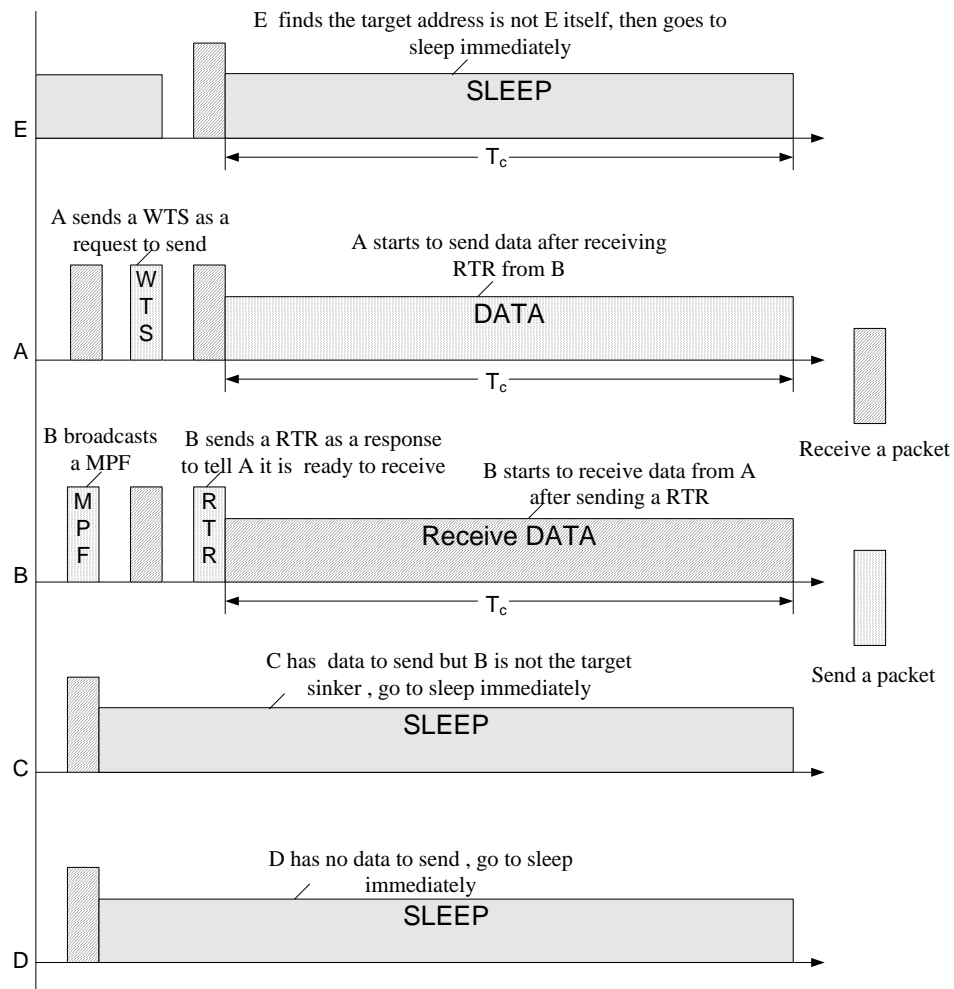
E finds the target address is not E itself, then goes to sleep immediately

SLEEP

E

$T_c$

A sends a WTS as a request to send

A starts to send data after receiving RTR from B

W
T
S

DATA

A

$T_c$

Receive a packet

B broadcasts a MPF

B sends a RTR as a response to tell A it is ready to receive

B starts to receive data from A after sending a RTR

M
P
F

R
T
R

Receive DATA

B

$T_c$

Send a packet

C has data to send but B is not the target sinker , go to sleep immediately

SLEEP

C

D has no data to send , go to sleep immediately

SLEEP

D